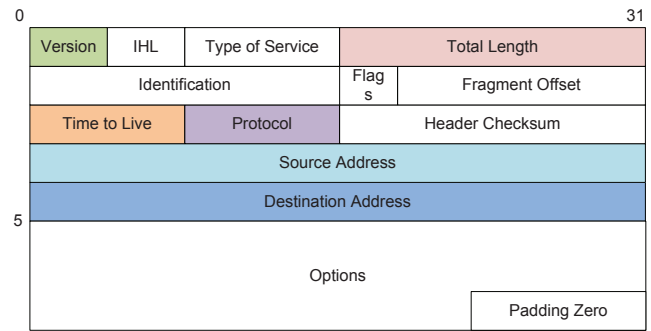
0

31

| Version | IHL | Type of Service | Total Length |
|---|---|---|---|
| Identification | | Flags | Fragment Offset |
| Time to Live | Protocol | Header Checksum | |
| Source Address | | | |
| Destination Address | | | |

5

Options

Padding Zero